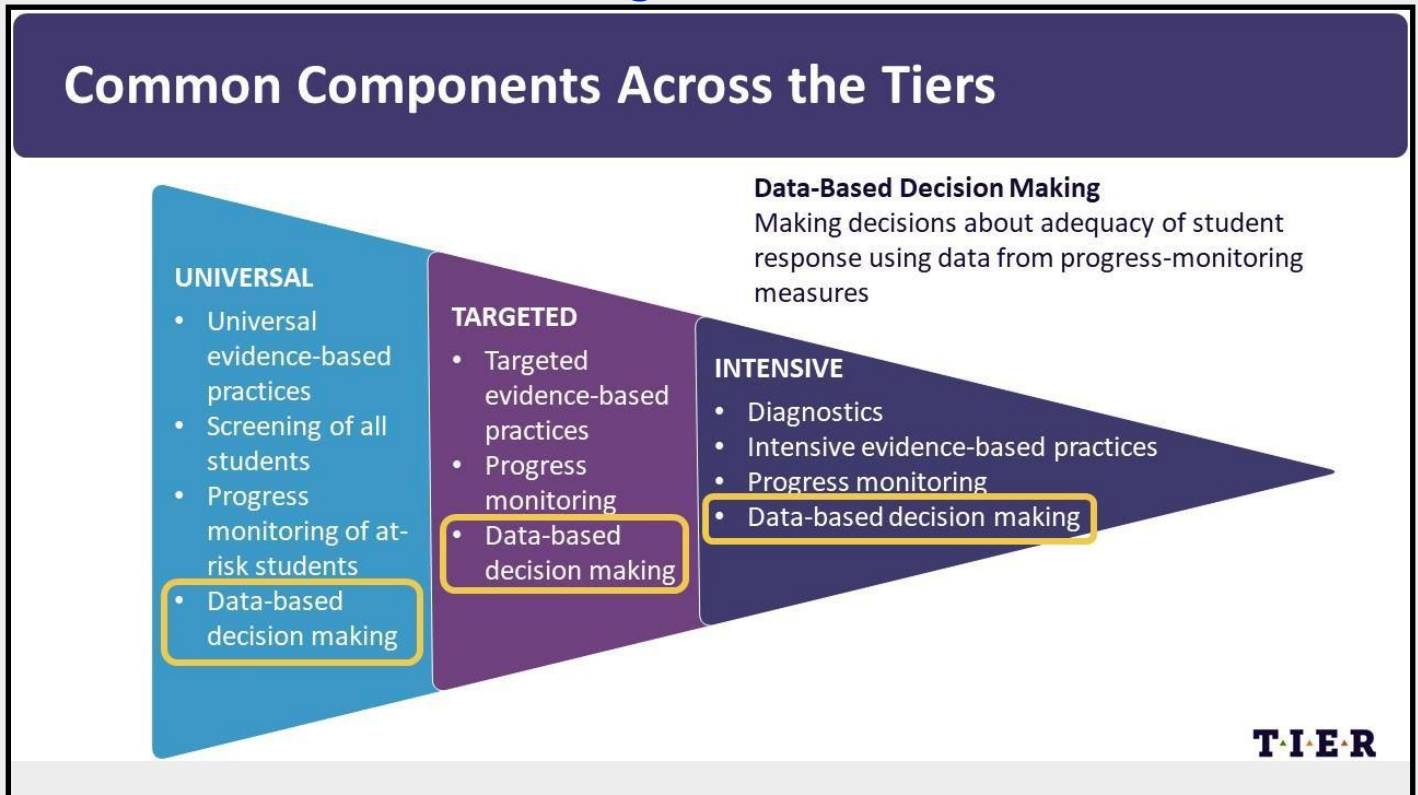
Common Components Across the Tiers

Data-Based Decision Making
Making decisions about adequacy of student response using data from progress-monitoring measures

UNIVERSAL
- Universal evidence-based practices
- Screening of all students
- Progress monitoring of at-risk students
- Data-based decision making

TARGETED
- Targeted evidence-based practices
- Progress monitoring
- Data-based decision making

INTENSIVE
- Diagnostics
- Intensive evidence-based practices
- Progress monitoring
- Data-based decision making

T·I·E·R